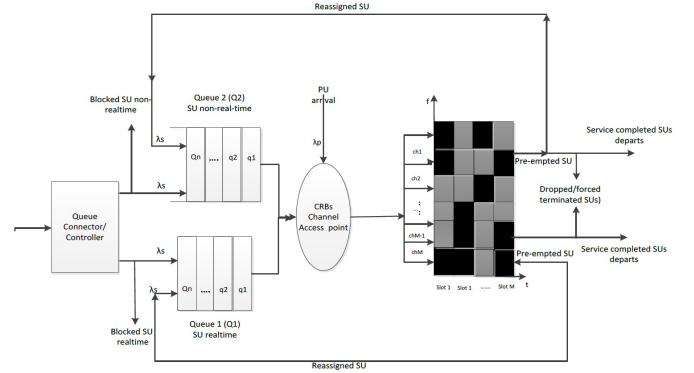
Reassigned SU

Blocked SU non-realtime

Queue 2 (Q2)
SU non-real-time

$\lambda_s$

Qn ..... q2 q1

$\lambda_s$

PU arrival

$\lambda_p$

CRBs Channel Access point

f

ch1

ch2

:

chM-1

chM

Slot 1 Slot 1 ..... Slot M

t

Pre-empted SU

Service completed SUs departs

Dropped/forced terminated SUs)

Service completed SUs departs

Pre-empted SU

Queue Connector/ Controller

$\lambda_s$

Qn ..... q2 q1

$\lambda_s$

Blocked SU realtime

Queue 1 (Q1)
SU realtime

Reassigned SU